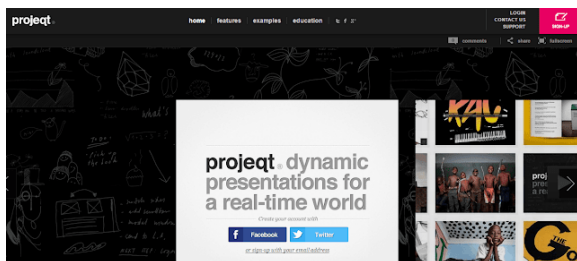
projeqt

home | features | examples | education

LOGIN
CONTACT US
SUPPORT

SIGN-UP

comments | share | fullscreen

projeqt dynamic presentations for a real-time world

Create your account with

Facebook

Twitter

or sign up with your email address

KAY

proj